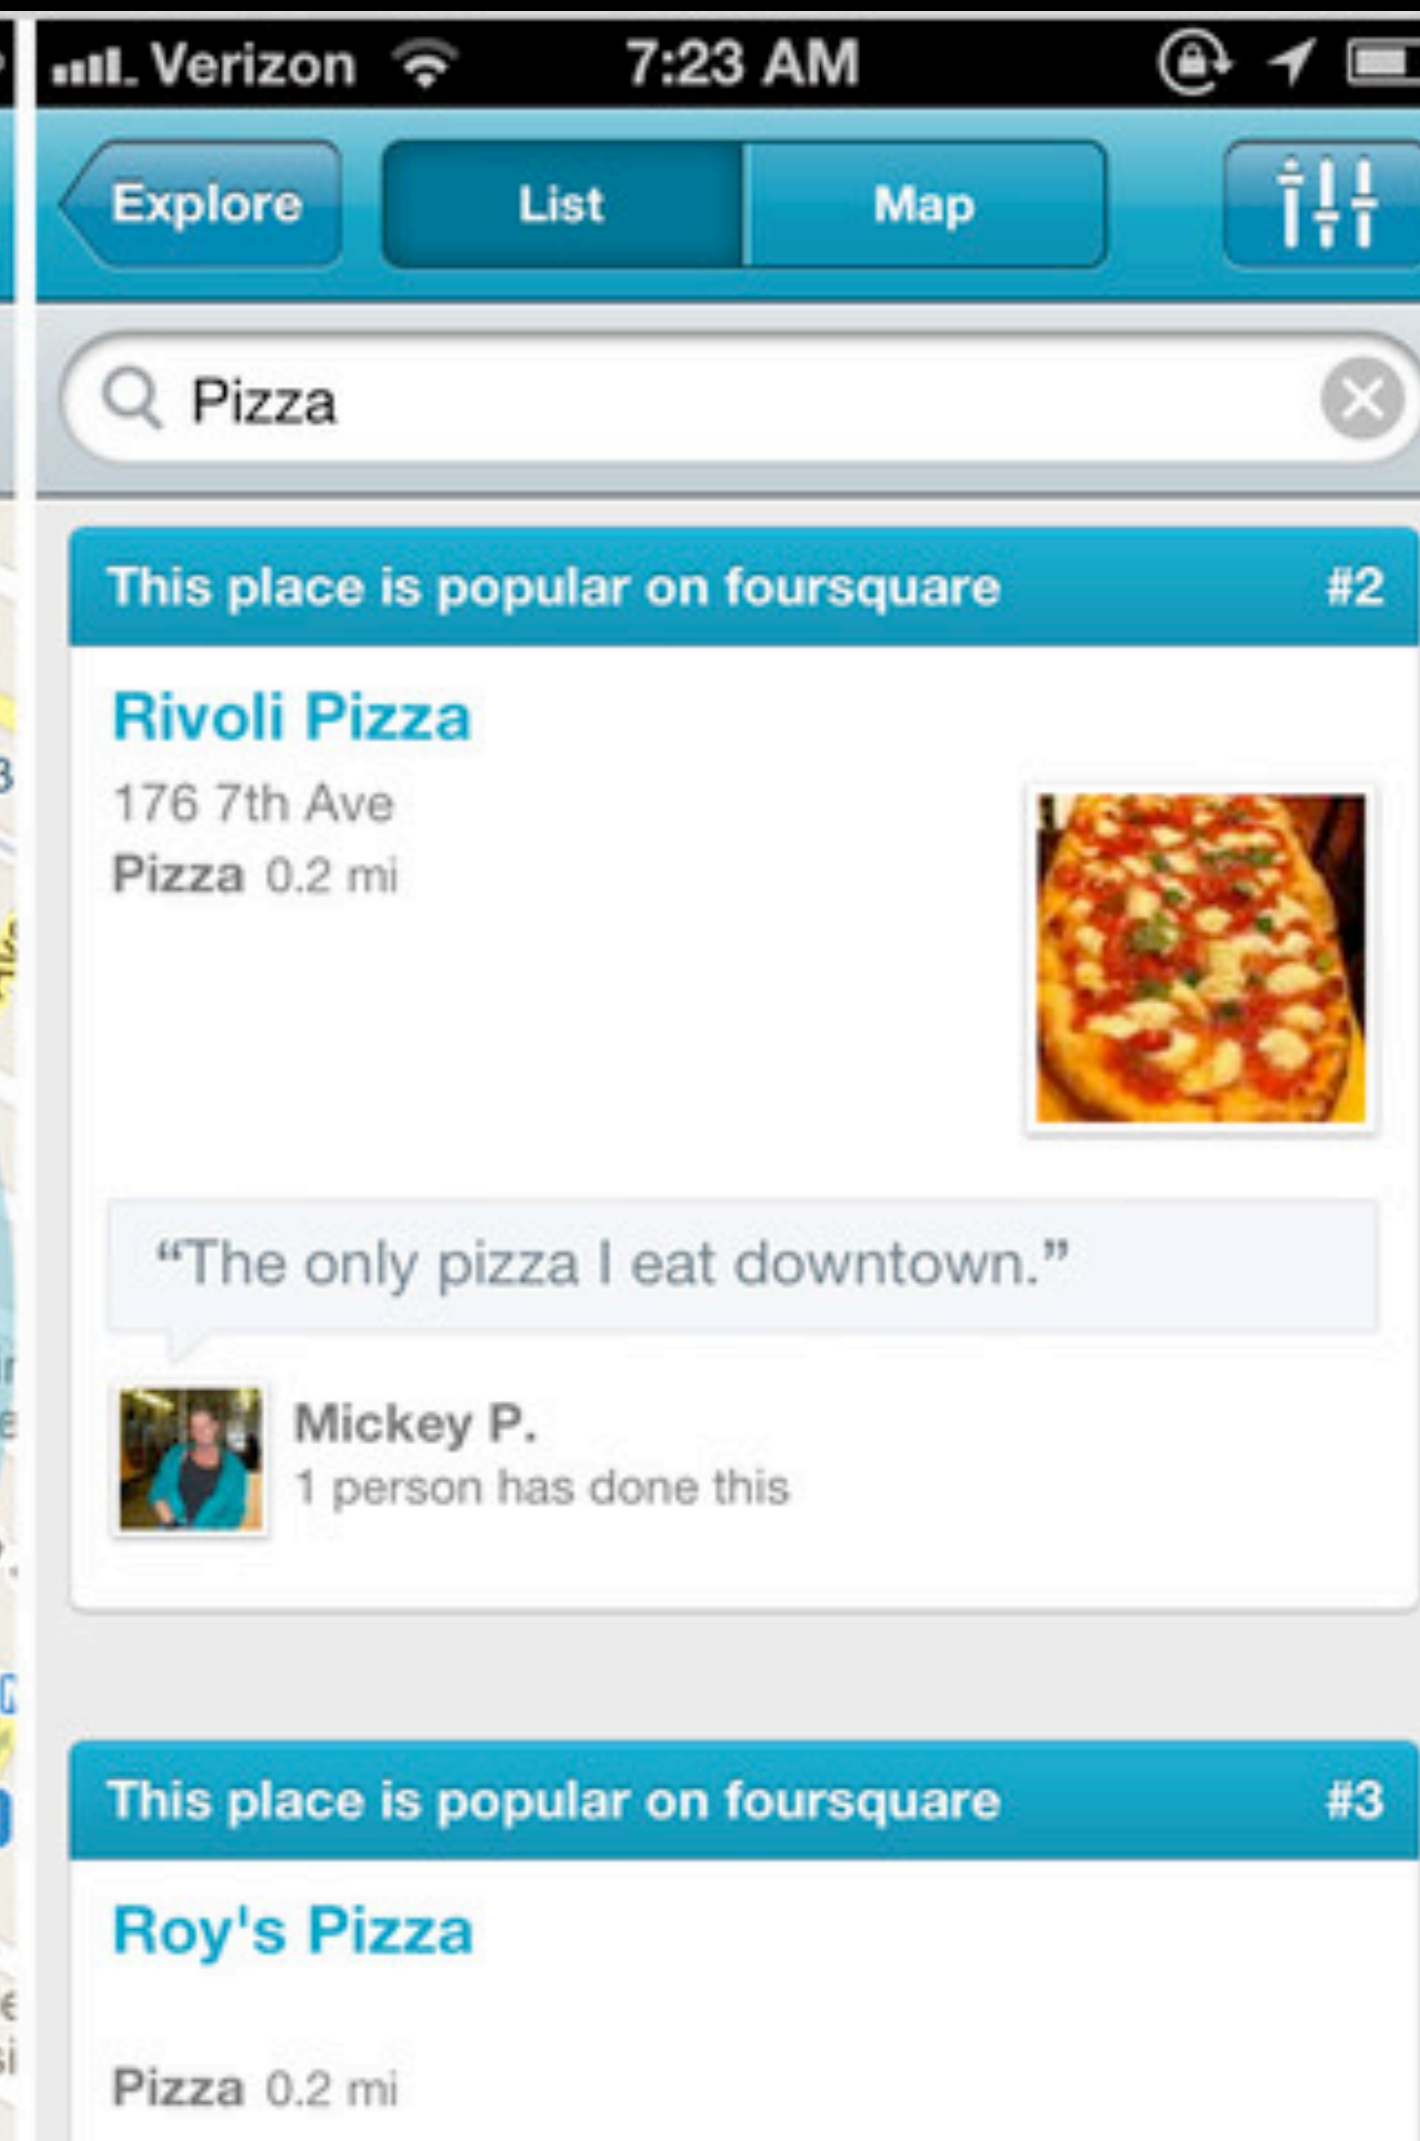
Verizon 7:23 AM

Explore List Map

Pizza

This place is popular on foursquare #2

Rivoli Pizza

176 7th Ave

Pizza 0.2 mi

“The only pizza I eat downtown.”

Mickey P.

1 person has done this

This place is popular on foursquare #3

Roy's Pizza

Pizza 0.2 mi